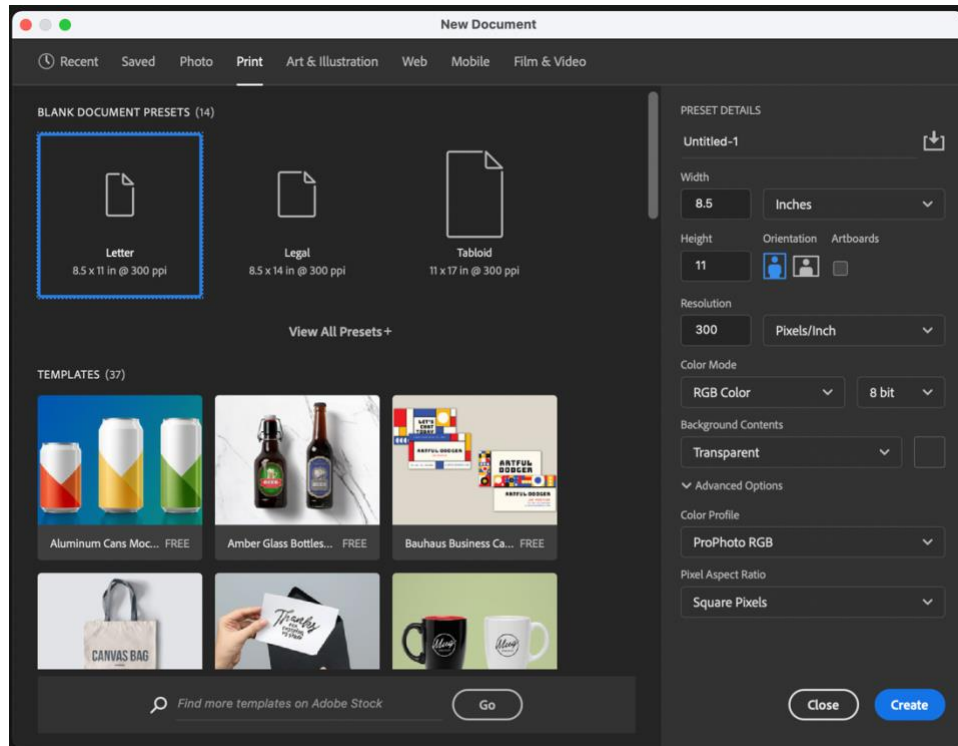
New Document

Recent Saved Photo Print Art & Illustration Web Mobile Film & Video

BLANK DOCUMENT PRESETS (14)

Letter
8.5 x 11 in @ 300 ppi

Legal
8.5 x 14 in @ 300 ppi

Tabloid
11 x 17 in @ 300 ppi

View All Presets +

TEMPLATES (37)

Aluminum Cans Moc... FREE

Amber Glass Bottles... FREE

ARTFUL DODGER

Bauhaus Business Ca... FREE

CANVAS BAG

Find more templates on Adobe Stock

Go

PRESET DETAILS

Untitled-1

Width

8.5

Inches

Height

Orientation

Artboards

11

Resolution

300

Pixels/Inch

Color Mode

RGB Color

8 bit

Background Contents

Transparent

Advanced Options

Color Profile

ProPhoto RGB

Pixel Aspect Ratio

Square Pixels

Close

Create